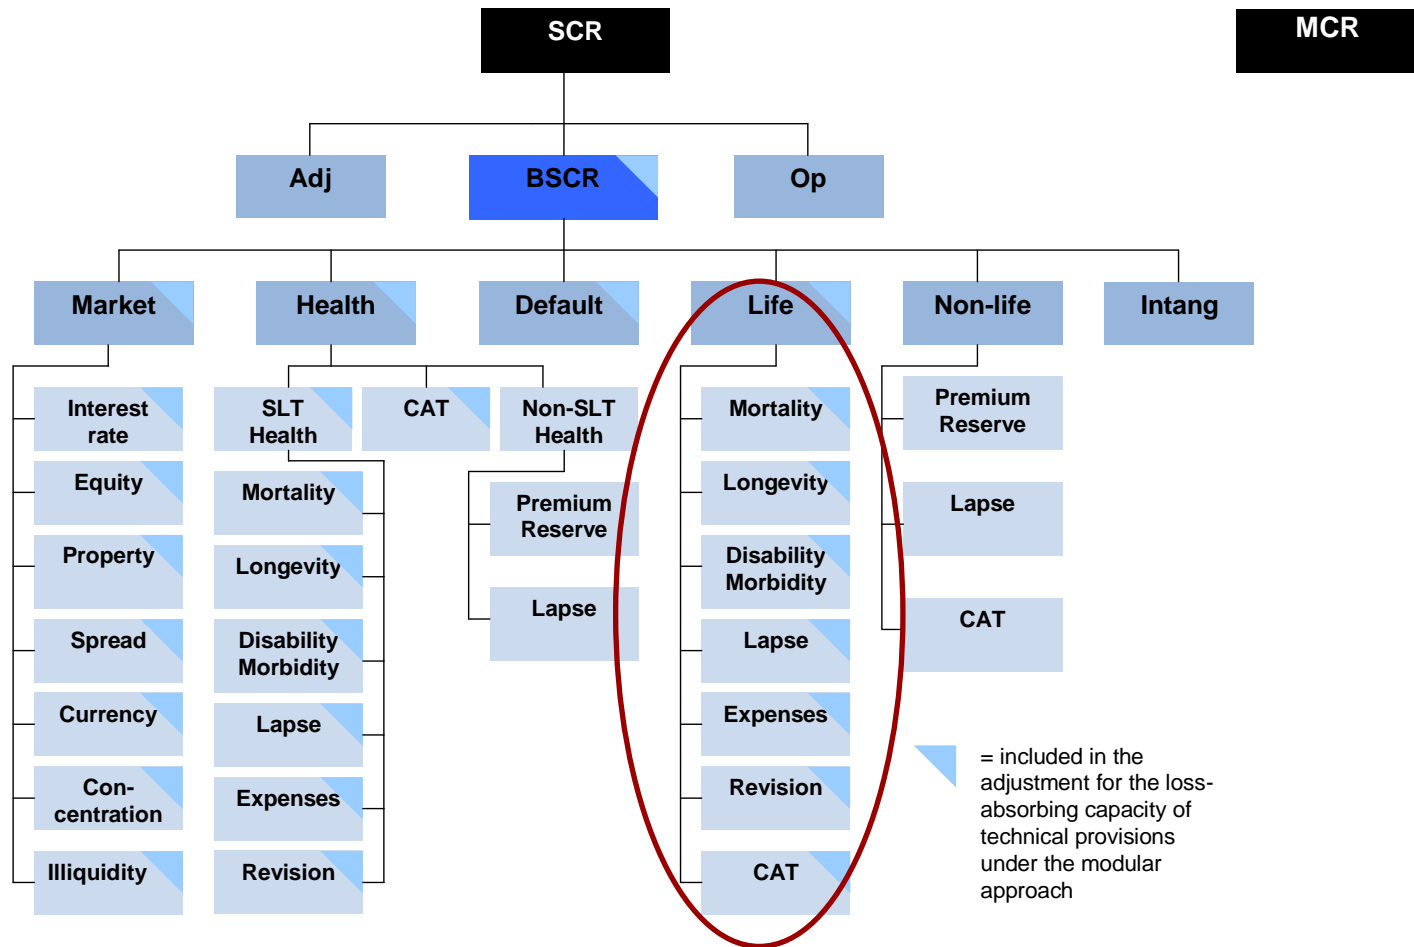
SCR

MCR

Adj

BSCR

Op

Market

Health

Default

Life

Non-life

Intang

Interest rate

Equity

Property

Spread

Currency

Con-centration

Illiquidity

SLT Health

CAT

Non-SLT Health

Mortality

Longevity

Disability Morbidity

Lapse

Expenses

Revision

Premium Reserve

Lapse

Mortality

Longevity

Disability Morbidity

Lapse

Expenses

Revision

CAT

Premium Reserve

Lapse

CAT

= included in the adjustment for the loss-absorbing capacity of technical provisions under the modular approach